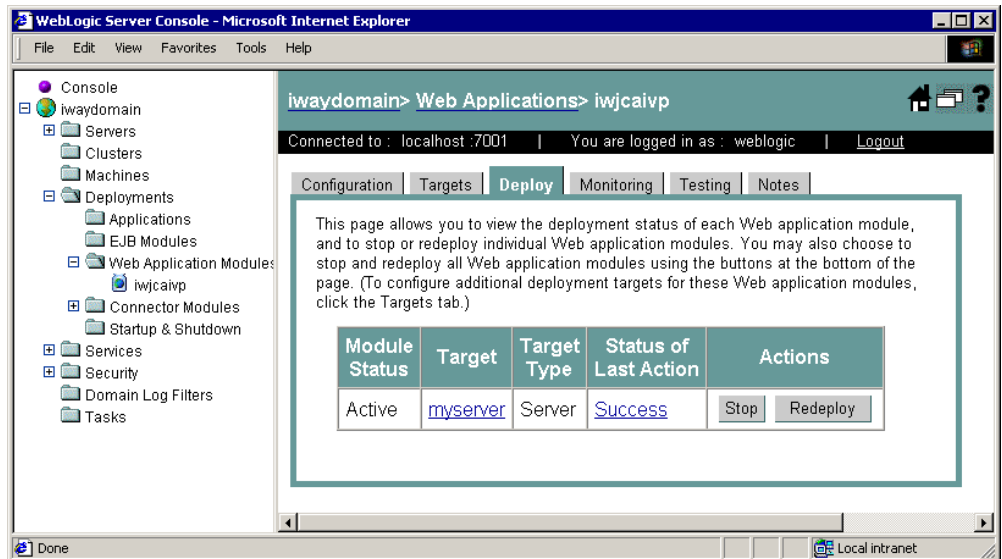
WebLogic Server Console - Microsoft Internet Explorer

File Edit View Favorites Tools Help

Console
iwaydomain
Servers
Clusters
Machines
Deployments
Applications
EJB Modules
Web Application Modules
iwjcaivp
Connector Modules
Startup & Shutdown
Services
Security
Domain Log Filters
Tasks

iwaydomain> Web Applications> iwjcaivp

Connected to : localhost :7001 | You are logged in as : weblogic | Logout

Configuration | Targets | Deploy | Monitoring | Testing | Notes

This page allows you to view the deployment status of each Web application module, and to stop or redeploy individual Web application modules. You may also choose to stop and redeploy all Web application modules using the buttons at the bottom of the page. (To configure additional deployment targets for these Web application modules, click the Targets tab.)

| Module Status | Target | Target Type | Status of Last Action | Actions |
|---|---|---|---|---|
| Active | myserver | Server | Success | Stop Redeploy |

Done
Local intranet